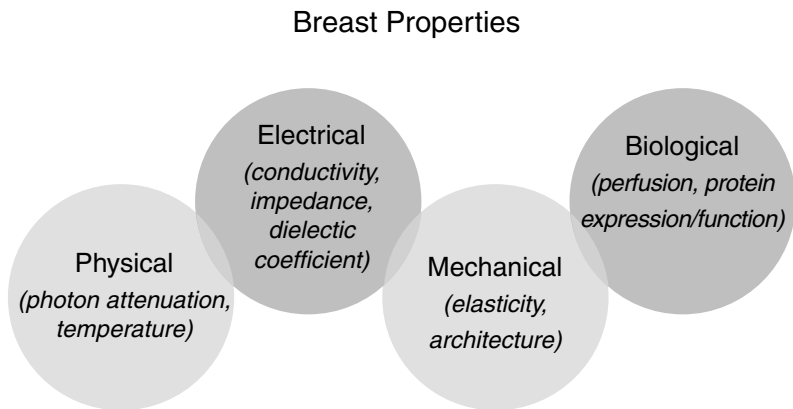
Breast Properties

Physical
(photon attenuation, temperature)

Electrical
(conductivity, impedance, dielectic coefficient)

Mechanical
(elasticity, architecture)

Biological
(perfusion, protein expression/function)